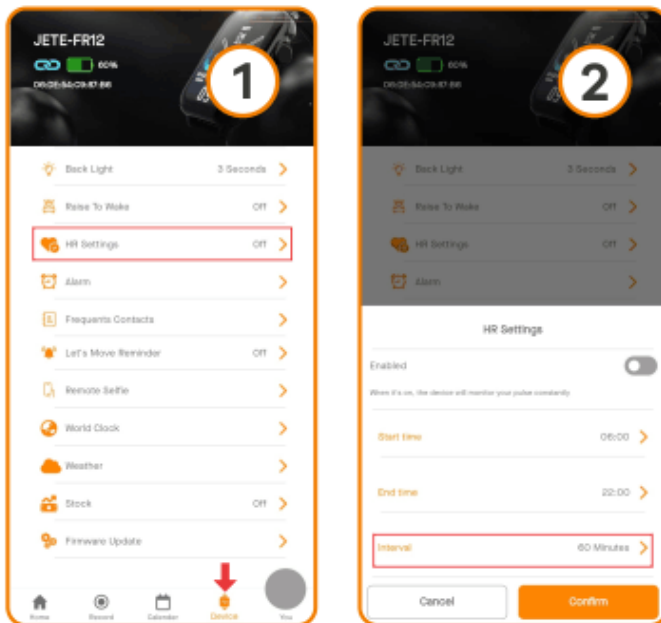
JETE-FR12

60%

D9:D8:54:C9:B7:B6

1

Back Light 3 Seconds

Raise To Wake Off

HR Settings Off

Alarm

Frequents Contacts

Let's Move Reminder Off

Remote Selfie

World Clock

Weather

Stock Off

Firmware Update

Home Record Calendar Device You

JETE-FR12

60%

D9:D8:54:C9:B7:B6

2

Back Light 3 Seconds

Raise To Wake Off

HR Settings Off

Alarm

HR Settings

Enabled

When it's on, the device will monitor your pulse constantly

Start time 06:00

End time 22:00

Interval 60 Minutes

Cancel

Confirm